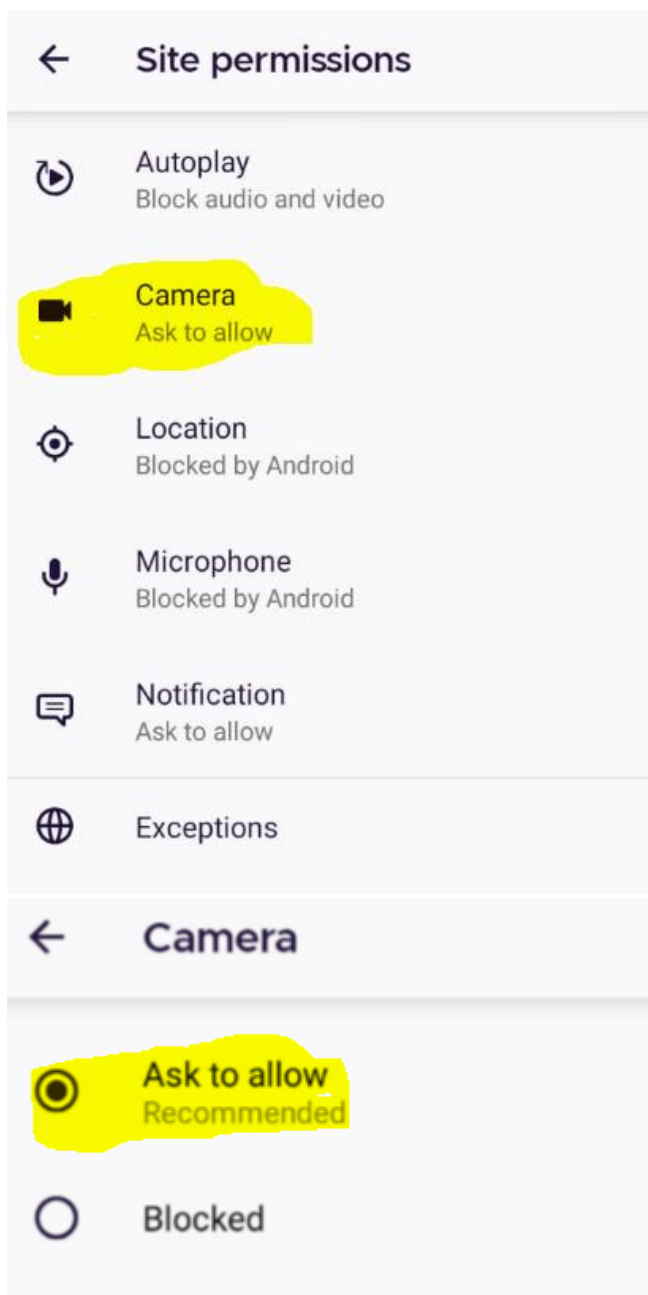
Site permissions

Autoplay
Block audio and video

Camera
Ask to allow

Location
Blocked by Android

Microphone
Blocked by Android

Notification
Ask to allow

Exceptions

Camera

Ask to allow
Recommended

Blocked